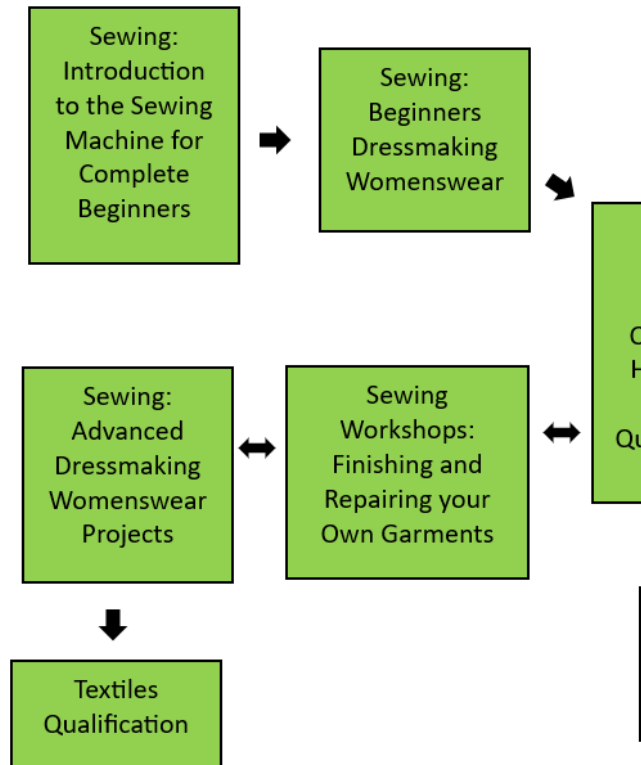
Sewing: Introduction to the Sewing Machine for Complete Beginners

Sewing: Beginners Dressmaking Womenswear

C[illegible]
H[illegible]
Qu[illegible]

Sewing: Advanced Dressmaking Womenswear Projects

Sewing Workshops: Finishing and Repairing your Own Garments

Textiles Qualification